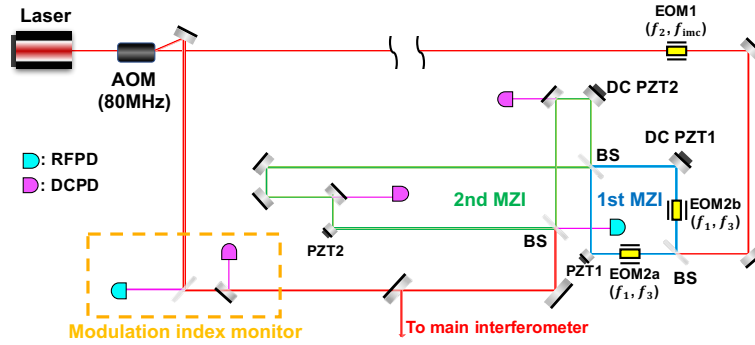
Laser

AOM (80MHz)

EOM1 $(f_2, f_{\mathrm{imc}})$

DC PZT2

: RFPD

: DCPD

BS

DC PZT1

2nd MZI

1st MZI

EOM2b $(f_1, f_3)$

PZT2

BS

PZT1

EOM2a $(f_1, f_3)$

BS

Modulation index monitor

To main interferometer